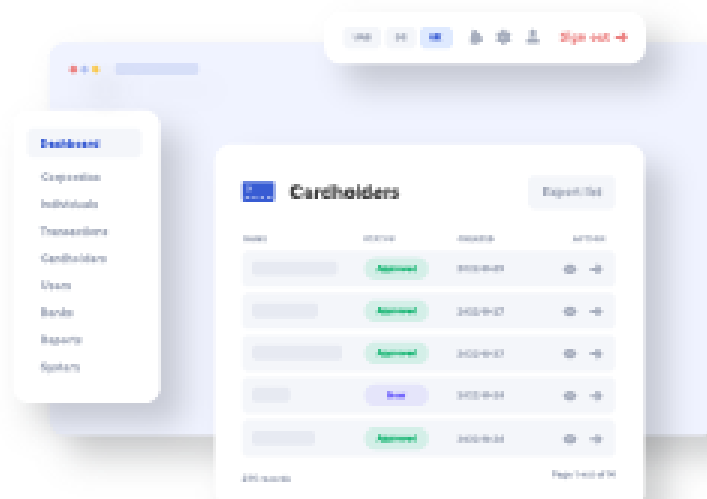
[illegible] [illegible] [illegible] Sign out →

Dashboard
Corporates
Individuals
Transactions
Cardholders
Users
Banks
Reports
System

Cardholders
Export list

| NAME | STATUS | CREATED | ACTIONS |
|---|---|---|---|
| | Approved | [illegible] | |
| | Approved | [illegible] | |
| | Approved | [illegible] | |
| | New | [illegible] | |
| | Approved | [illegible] | |

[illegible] records
Page 1 out of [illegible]